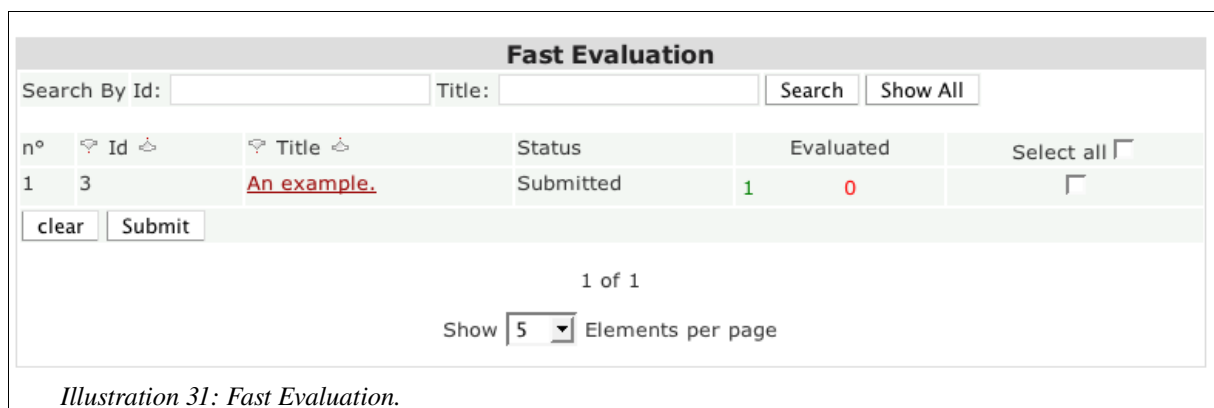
Fast Evaluation

Search By Id: Title: Search Show All

| n° | Id | Title | Status | Evaluated | Select all |
|---|---|---|---|---|---|
| 1 | 3 | An example. | Submitted | 1 0 | |

clear Submit

1 of 1

Show 5 Elements per page

Illustration 31: Fast Evaluation.